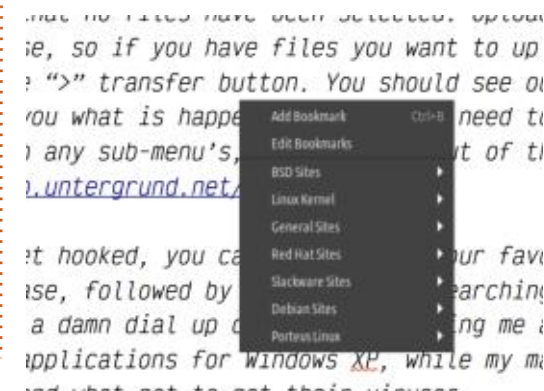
hat no files have been selected. Uploa
se, so if you have files you want to up
e ">" transfer button. You should see ou
/ou what is happe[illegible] need to
n any sub-menu's, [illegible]t of th
o.untergrund.net/

Add Bookmark Ctrl+B
Edit Bookmarks
BSD Sites
Linux Kernel
General Sites
Red Hat Sites
Slackware Sites
Debian Sites
Porteus Linux

et hooked, you ca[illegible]our fav
ase, followed by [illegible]earching
a damn dial up c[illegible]ing me a
applications for Windows XP, while my ma
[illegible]